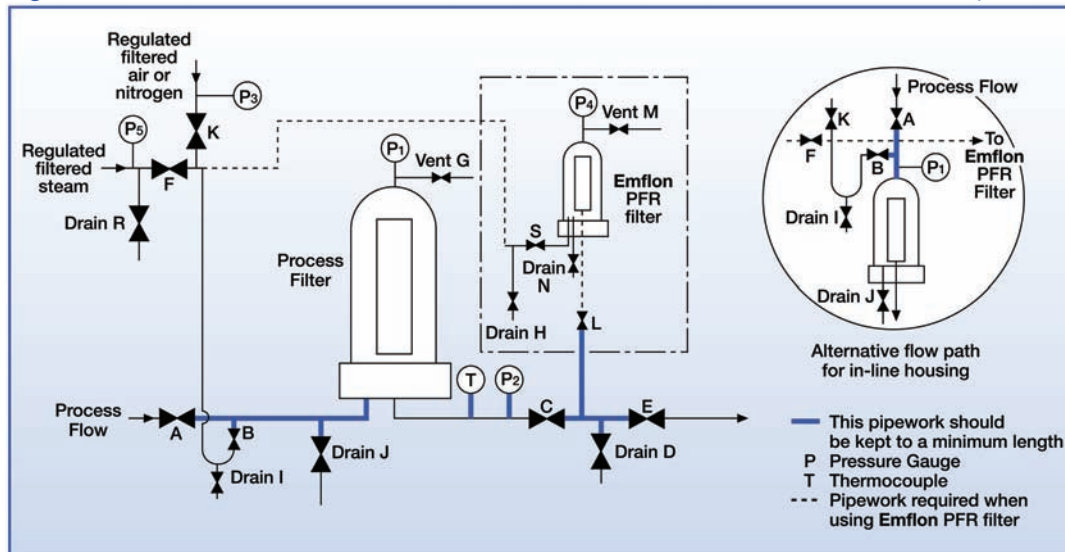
Regulated filtered air or nitrogen

$P_3$

K

$P_5$

Regulated filtered steam

F

Drain R

$P_1$

Vent G

$P_4$

Vent M

Emflon PFR filter

S

Drain N

Drain H

L

Process Filter

T

$P_2$

Process Flow

A

B

Drain I

Drain J

C

E

Drain D

Process Flow

K

A

F

To Emflon PFR Filter

B

$P_1$

Drain I

Drain J

Alternative flow path for in-line housing

This pipework should be kept to a minimum length

P Pressure Gauge

T Thermocouple

Pipework required when using Emflon PFR filter